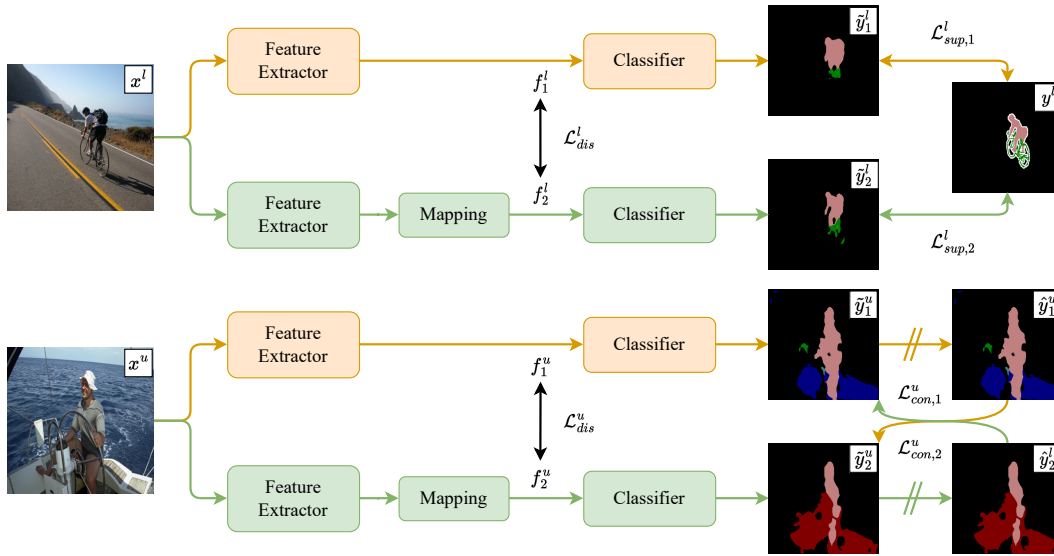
$x^l$

Feature Extractor

Classifier

$\tilde{y}_1^l$

$\mathcal{L}_{sup,1}^l$

$y^l$

$f_1^l$

$\mathcal{L}_{dis}^l$

$f_2^l$

Feature Extractor

Mapping

Classifier

$\tilde{y}_2^l$

$\mathcal{L}_{sup,2}^l$

$x^u$

Feature Extractor

Classifier

$\tilde{y}_1^u$

$\hat{y}_1^u$

$f_1^u$

$\mathcal{L}_{con,1}^u$

$\mathcal{L}_{dis}^u$

$\mathcal{L}_{con,2}^u$

$f_2^u$

Feature Extractor

Mapping

Classifier

$\tilde{y}_2^u$

$\hat{y}_2^u$